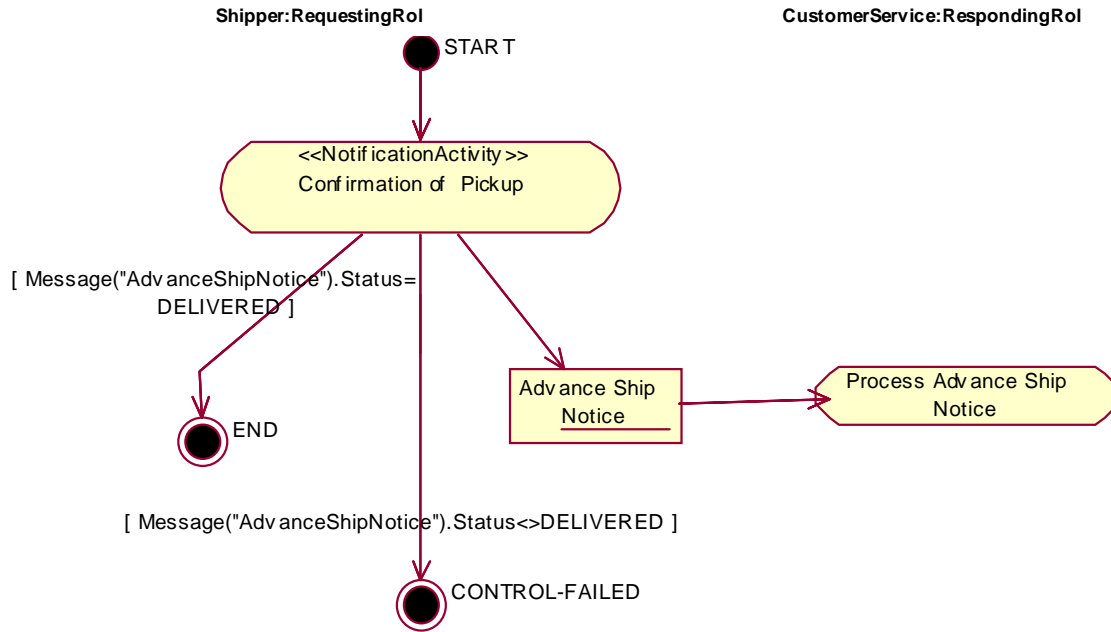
Shipper:RequestingRol

CustomerService:RespondingRol

START

<<NotificationActivity>>
Confirmation of Pickup

[ Message("AdvanceShipNotice").Status= DELIVERED ]

Advance Ship Notice

Process Advance Ship Notice

END

[ Message("AdvanceShipNotice").Status<>DELIVERED ]

CONTROL-FAILED